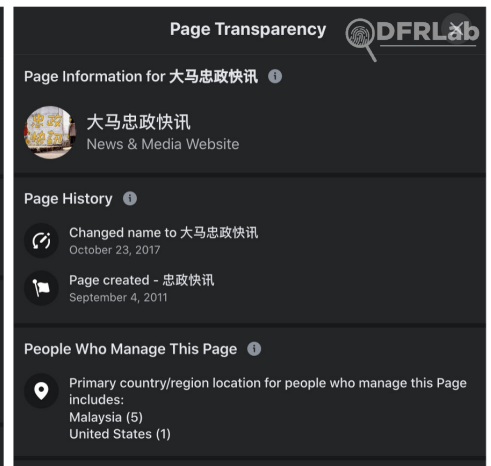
Page Transparency

DFRLab

Page Information for 大马忠政快讯

大马忠政快讯
News & Media Website

Page History

Changed name to 大马忠政快讯
October 23, 2017

Page created - 忠政快讯
September 4, 2011

People Who Manage This Page

Primary country/region location for people who manage this Page includes:
Malaysia (5)
United States (1)